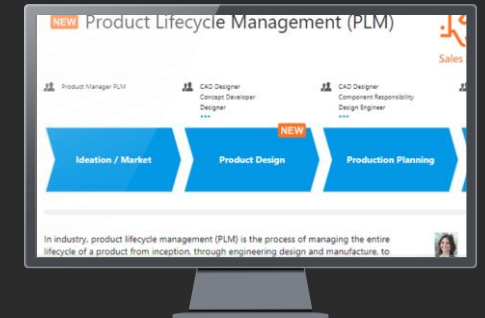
NEW Product Lifecycle Management (PLM)

Sales

Product Manager PLM

CAD Designer
Concept Developer
Designer
•••

CAD Designer
Component Responsibility
Design Engineer
•••

Ideation / Market

NEW

Product Design

Production Planning

In industry, product lifecycle management (PLM) is the process of managing the entire lifecycle of a product from inception, through engineering design and manufacture, to